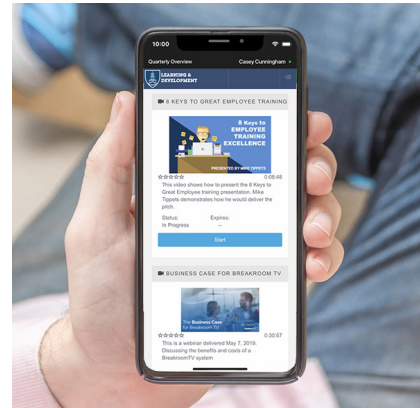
10:00

Quarterly Overview

Casey Cunningham

LEARNING & DEVELOPMENT

8 KEYS TO GREAT EMPLOYEE TRAINING

8 Keys to EMPLOYEE TRAINING EXCELLENCE

PRESENTED BY MIKE TIPPETS

0:08:48

This video shows how to present the 8 Keys to Great Employee training presentation. Mike Tippets demonstrates how he would deliver the pitch.

Status:
In Progress

Expires:
--

Start

BUSINESS CASE FOR BREAKROOM TV

The Business Case for BreakroomTV

0:30:57

This is a webinar delivered May 7, 2019. Discussing the benefits and costs of a BreakroomTV system